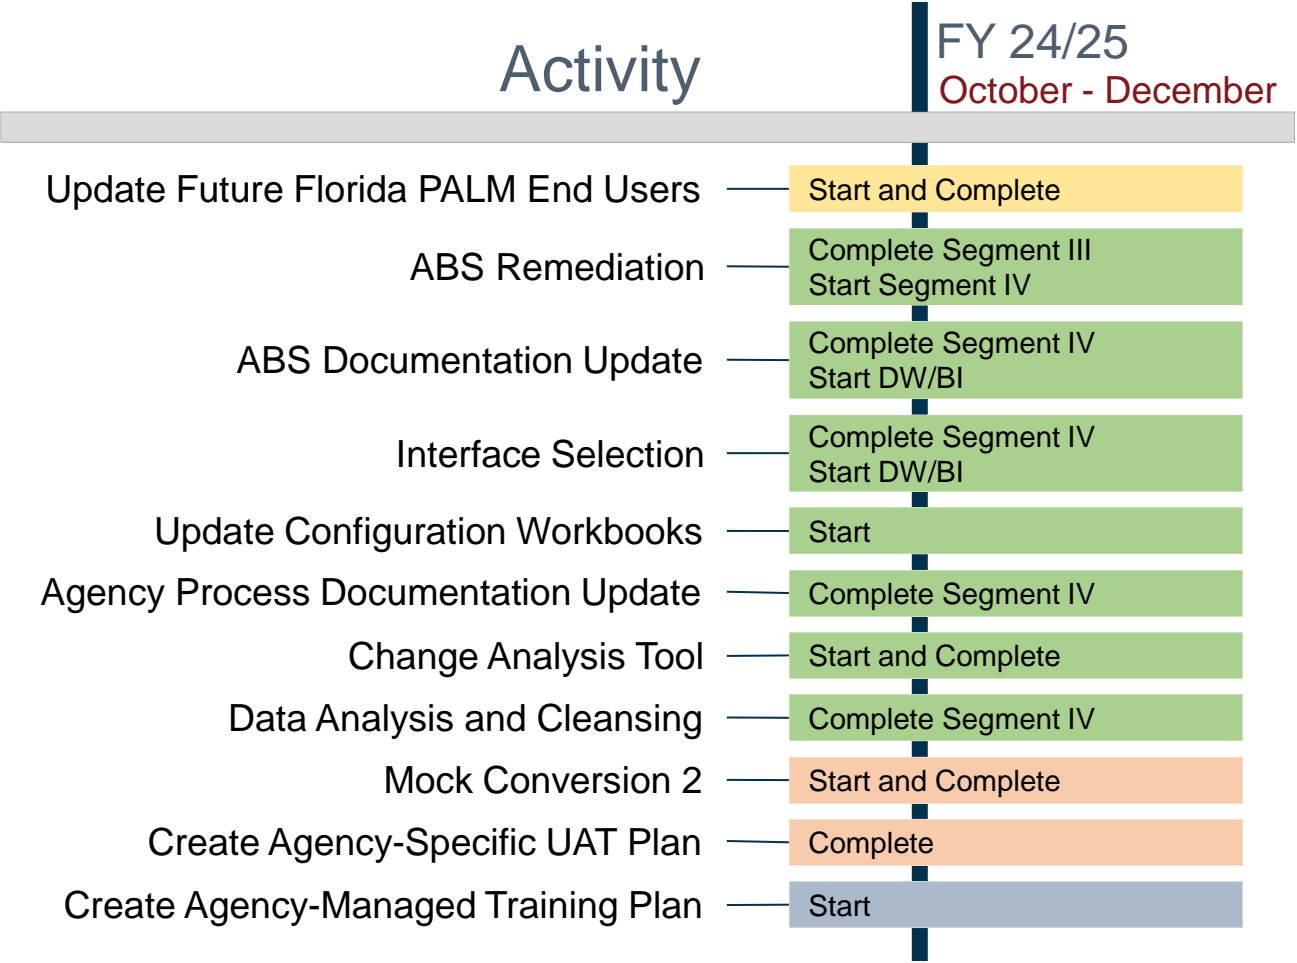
| Activity | FY 24/25 October - December |
|---|---|
| Update Future Florida PALM End Users | Start and Complete |
| ABS Remediation | Complete Segment III Start Segment IV |
| ABS Documentation Update | Complete Segment IV Start DW/BI |
| Interface Selection | Complete Segment IV Start DW/BI |
| Update Configuration Workbooks | Start |
| Agency Process Documentation Update | Complete Segment IV |
| Change Analysis Tool | Start and Complete |
| Data Analysis and Cleansing | Complete Segment IV |
| Mock Conversion 2 | Start and Complete |
| Create Agency-Specific UAT Plan | Complete |
| Create Agency-Managed Training Plan | Start |